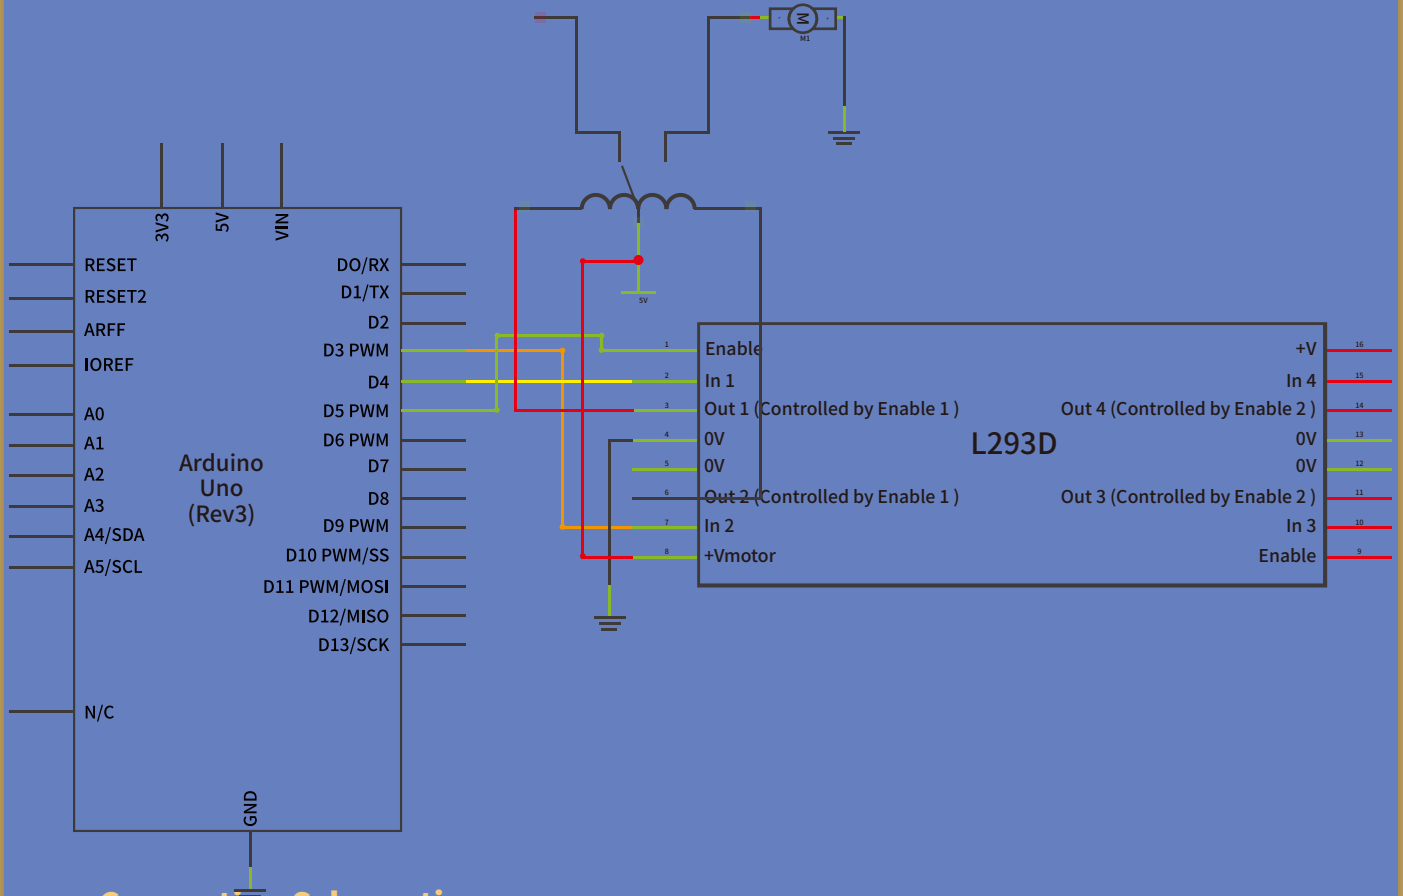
M
M1

3V3
5V
VIN

RESET
RESET2
ARFF
IOREF
A0
A1
A2
A3
A4/SDA
A5/SCL
N/C

Arduino
Uno
(Rev3)

DO/RX
D1/TX
D2
D3 PWM
D4
D5 PWM
D6 PWM
D7
D8
D9 PWM
D10 PWM/SS
D11 PWM/MOSI
D12/MISO
D13/SCK

GND

5V

1
2
3
4
5
6
7
8

Enable
In 1
Out 1 (Controlled by Enable 1 )
0V
0V
Out 2 (Controlled by Enable 1 )
In 2
+Vmotor

L293D

+V
In 4
Out 4 (Controlled by Enable 2 )
0V
0V
Out 3 (Controlled by Enable 2 )
In 3
Enable

16
15
14
13
12
11
10
9

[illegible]